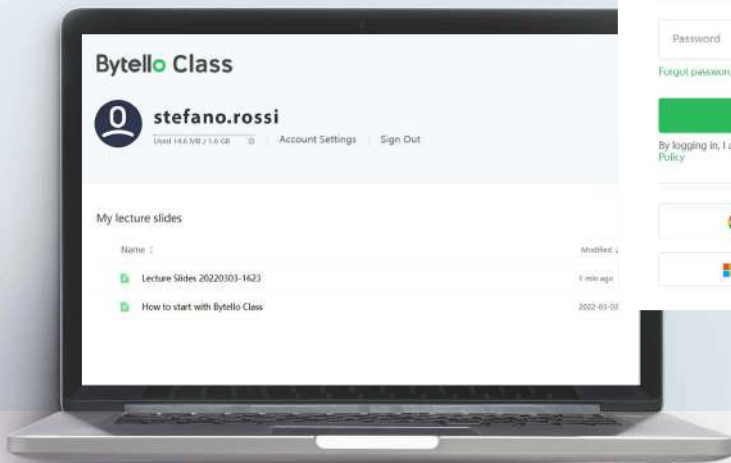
Bytello Class

stefano.rossi

Used 14.6 MB / 1.6 GB | Account Settings | Sign Out

My lecture slides

Name | Modified

Lecture Slides 20220303-1623 | 1 min ago

How to start with Bytello Class | 2022-03-03

Password

Forgot passwor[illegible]

By logging in, I a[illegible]
Policy